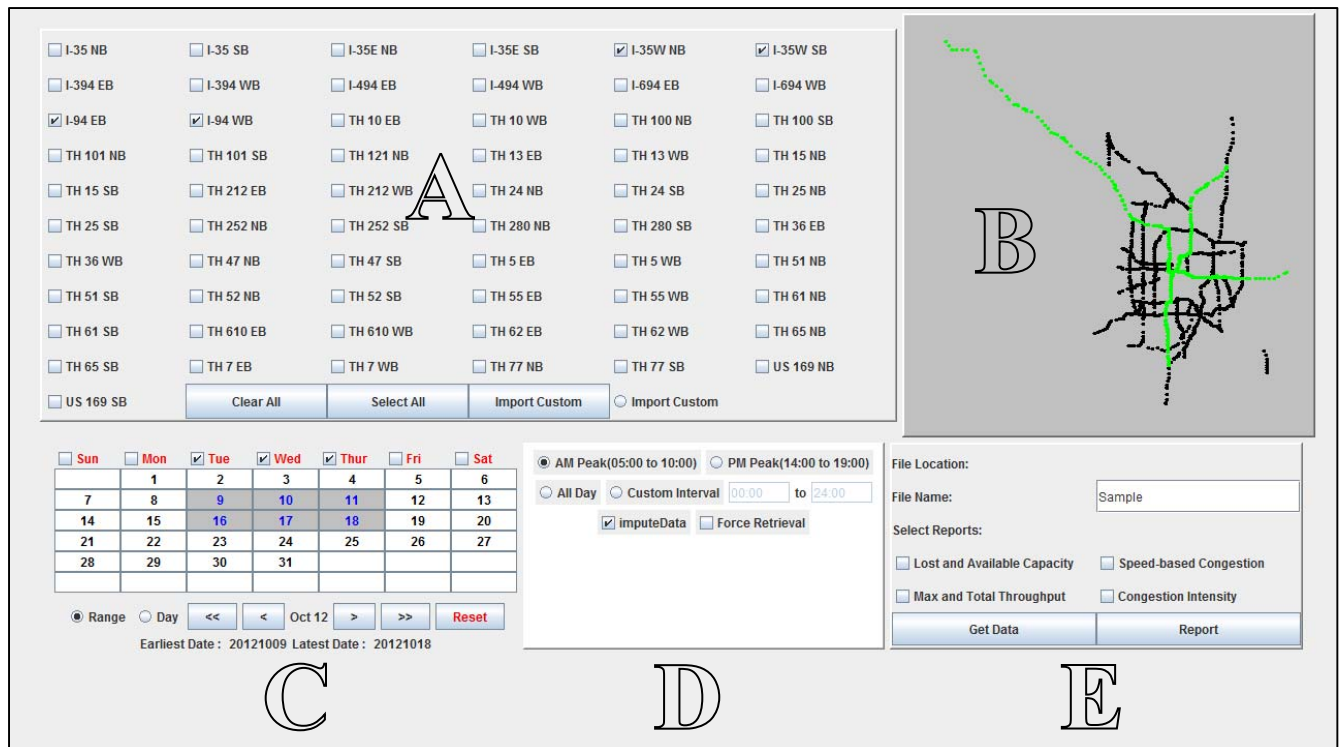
I-35 NB I-35 SB I-35E NB I-35E SB I-35W NB I-35W SB
I-394 EB I-394 WB I-494 EB I-494 WB I-694 EB I-694 WB
I-94 EB I-94 WB TH 10 EB TH 10 WB TH 100 NB TH 100 SB
TH 101 NB TH 101 SB TH 121 NB TH 13 EB TH 13 WB TH 15 NB
TH 15 SB TH 212 EB TH 212 WB TH 24 NB TH 24 SB TH 25 NB
TH 25 SB TH 252 NB TH 252 SB TH 280 NB TH 280 SB TH 36 EB
TH 36 WB TH 47 NB TH 47 SB TH 5 EB TH 5 WB TH 51 NB
TH 51 SB TH 52 NB TH 52 SB TH 55 EB TH 55 WB TH 61 NB
TH 61 SB TH 610 EB TH 610 WB TH 62 EB TH 62 WB TH 65 NB
TH 65 SB TH 7 EB TH 7 WB TH 77 NB TH 77 SB US 169 NB
US 169 SB Clear All Select All Import Custom Import Custom

A

B

| Sun | Mon | Tue | Wed | Thur | Fri | Sat |
|---|---|---|---|---|---|---|
| | 1 | 2 | 3 | 4 | 5 | 6 |
| 7 | 8 | 9 | 10 | 11 | 12 | 13 |
| 14 | 15 | 16 | 17 | 18 | 19 | 20 |
| 21 | 22 | 23 | 24 | 25 | 26 | 27 |
| 28 | 29 | 30 | 31 | | | |

Range Day << < Oct 12 > >> Reset
Earliest Date : 20121009 Latest Date : 20121018

AM Peak(05:00 to 10:00) PM Peak(14:00 to 19:00)
All Day Custom Interval 00:00 to 24:00
imputeData Force Retrieval

File Location:
File Name: Sample
Select Reports:
Lost and Available Capacity Speed-based Congestion
Max and Total Throughput Congestion Intensity
Get Data Report

C D E